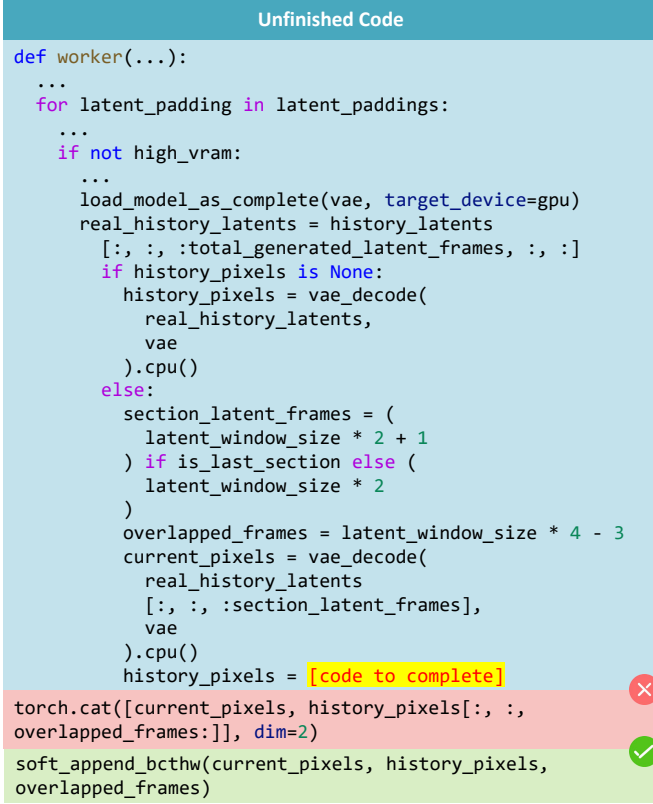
Unfinished Code

```
def worker(...):
  ...
  for latent_padding in latent_paddings:
    ...
    if not high_vram:
      ...
      load_model_as_complete(vae, target_device=gpu)
      real_history_latents = history_latents
        [:, :, :total_generated_latent_frames, :, :]
        if history_pixels is None:
          history_pixels = vae_decode(
            real_history_latents,
            vae
          ).cpu()
        else:
          section_latent_frames = (
            latent_window_size * 2 + 1
          ) if is_last_section else (
            latent_window_size * 2
          )
          overlapped_frames = latent_window_size * 4 - 3
          current_pixels = vae_decode(
            real_history_latents
            [:, :, :section_latent_frames],
            vae
          ).cpu()
          history_pixels = [code to complete]
```

torch.cat([current_pixels, history_pixels[:, :, overlapped_frames:]], dim=2)

soft_append_bcthw(current_pixels, history_pixels, overlapped_frames)